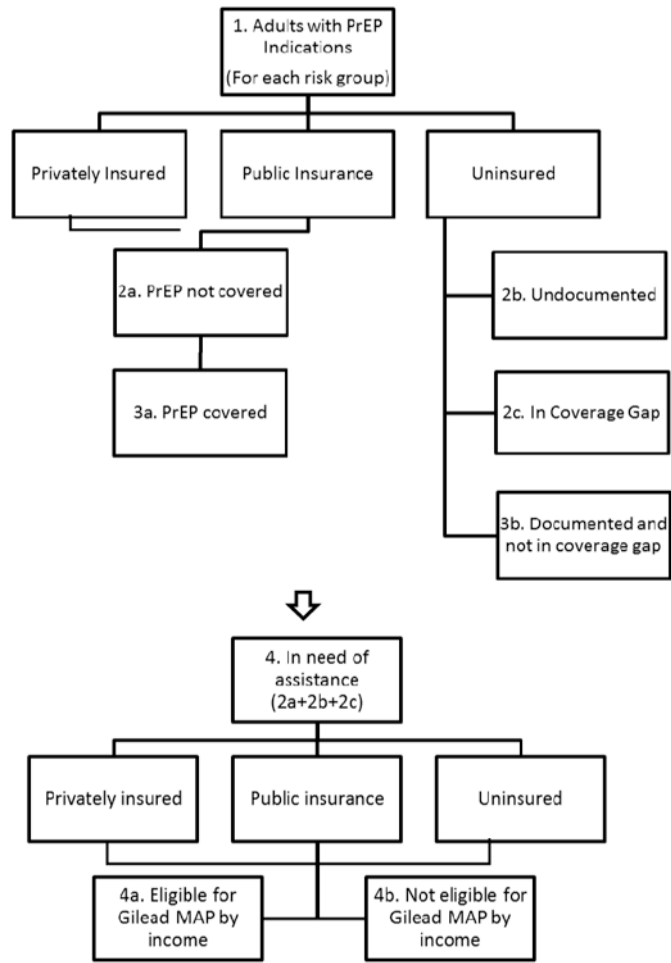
1. Adults with PrEP Indications (For each risk group)

Privately Insured

Public Insurance

Uninsured

2a. PrEP not covered

3a. PrEP covered

2b. Undocumented

2c. In Coverage Gap

3b. Documented and not in coverage gap

4. In need of assistance (2a+2b+2c)

Privately insured

Public insurance

Uninsured

4a. Eligible for Gilead MAP by income

4b. Not eligible for Gilead MAP by income